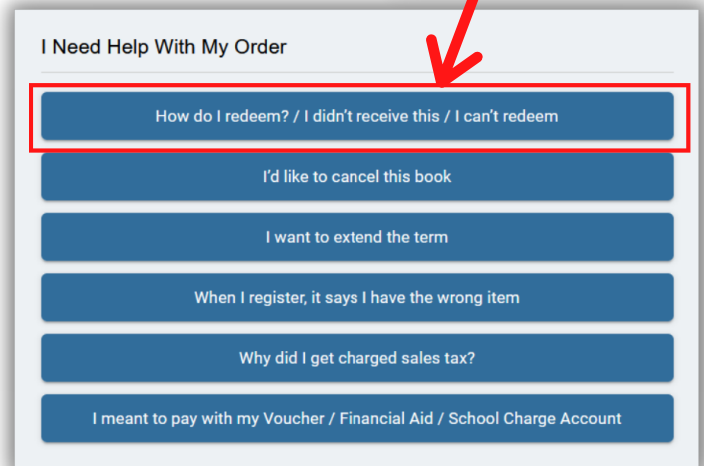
I Need Help With My Order

How do I redeem? / I didn't receive this / I can't redeem

I'd like to cancel this book

I want to extend the term

When I register, it says I have the wrong item

Why did I get charged sales tax?

I meant to pay with my Voucher / Financial Aid / School Charge Account